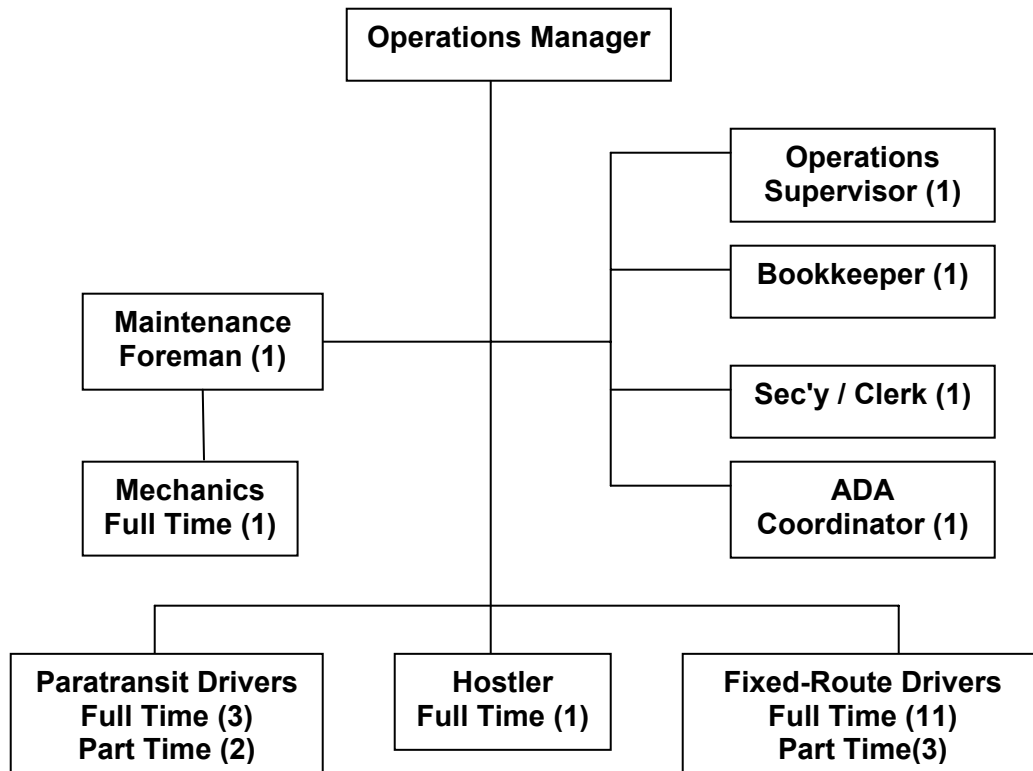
Operations Manager

Operations Supervisor (1)

Bookkeeper (1)

Maintenance Foreman (1)

Sec'y / Clerk (1)

Mechanics Full Time (1)

ADA Coordinator (1)

Paratransit Drivers Full Time (3) Part Time (2)

Hostler Full Time (1)

Fixed-Route Drivers Full Time (11) Part Time(3)